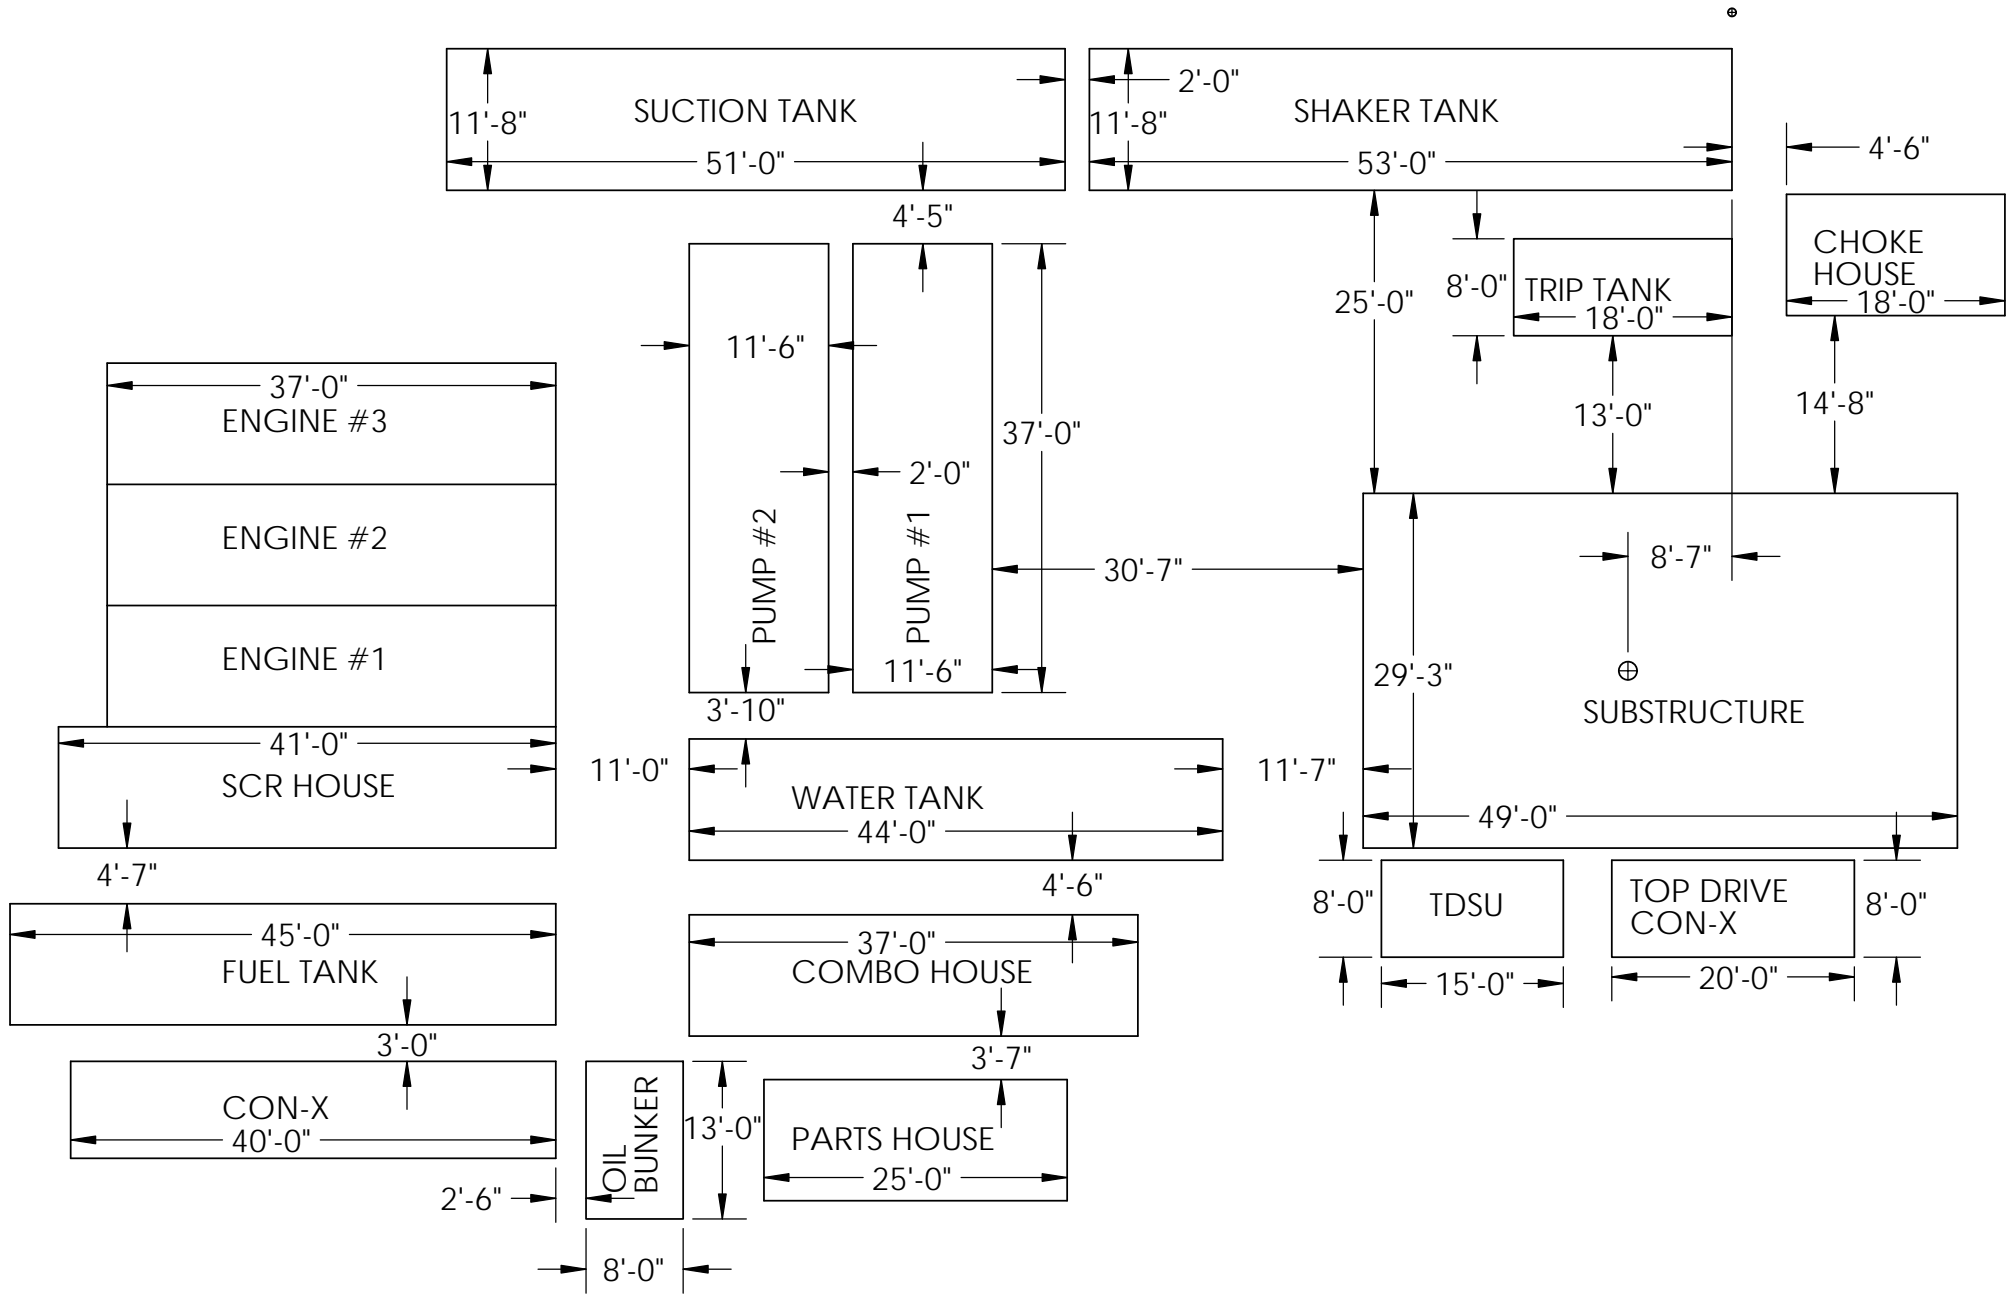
11'-8"
SUCTION TANK
51'-0"
2'-0"
11'-8"
SHAKER TANK
53'-0"
4'-6"
CHOKE HOUSE
18'-0"
4'-5"
25'-0"
8'-0"
TRIP TANK
18'-0"
11'-6"
37'-0"
ENGINE #3
ENGINE #2
ENGINE #1
PUMP #2
PUMP #1
2'-0"
37'-0"
13'-0"
14'-8"
30'-7"
8'-7"
11'-6"
3'-10"
29'-3"
SUBSTRUCTURE
41'-0"
SCR HOUSE
11'-0"
WATER TANK
44'-0"
11'-7"
49'-0"
4'-7"
4'-6"
8'-0"
TDSU
TOP DRIVE CON-X
8'-0"
45'-0"
FUEL TANK
37'-0"
COMBO HOUSE
15'-0"
20'-0"
3'-0"
3'-7"
CON-X
40'-0"
OIL BUNKER
13'-0"
PARTS HOUSE
25'-0"
2'-6"
8'-0"